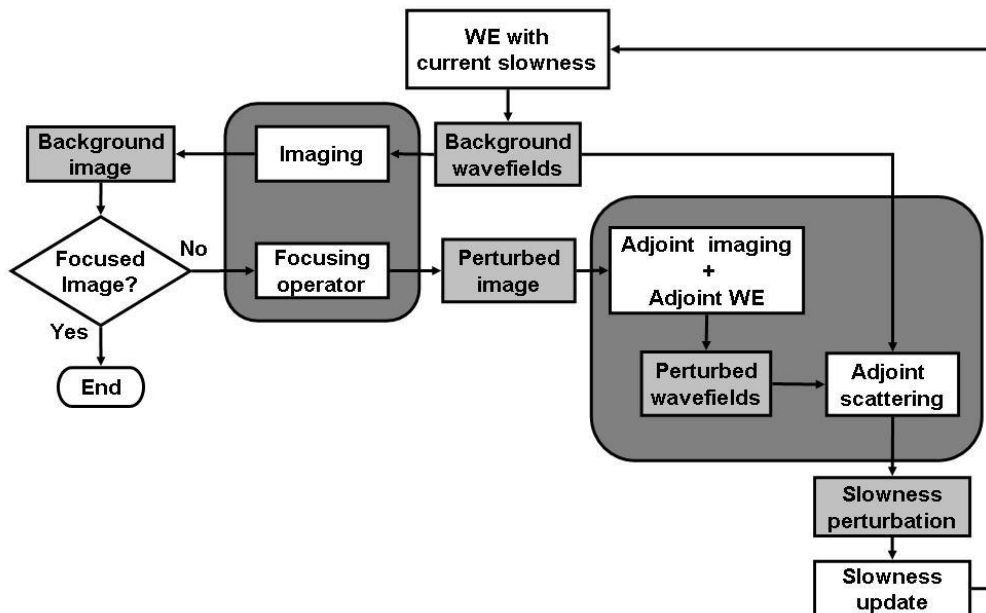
WE with current slowness

Background image

Imaging

Background wavefields

Focused Image?

No

Yes

End

Focusing operator

Perturbed image

Adjoint imaging + Adjoint WE

Perturbed wavefields

Adjoint scattering

Slowness perturbation

Slowness update